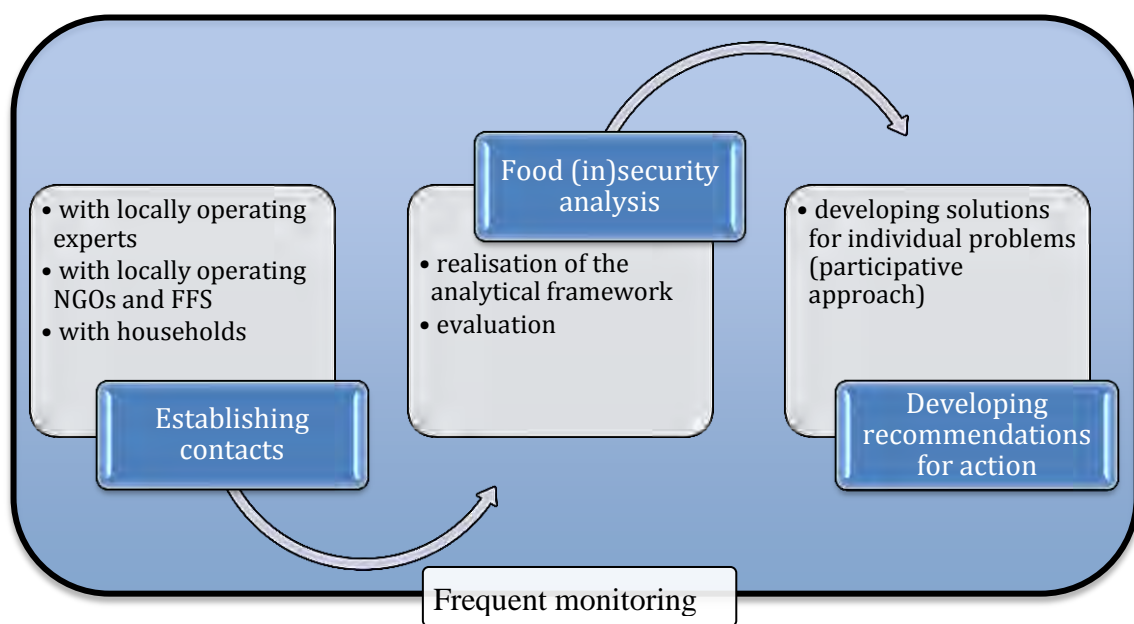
• with locally operating experts
• with locally operating NGOs and FFS
• with households

Establishing contacts

Food (in)security analysis

• realisation of the analytical framework
• evaluation

• developing solutions for individual problems (participative approach)

Developing recommendations for action

Frequent monitoring